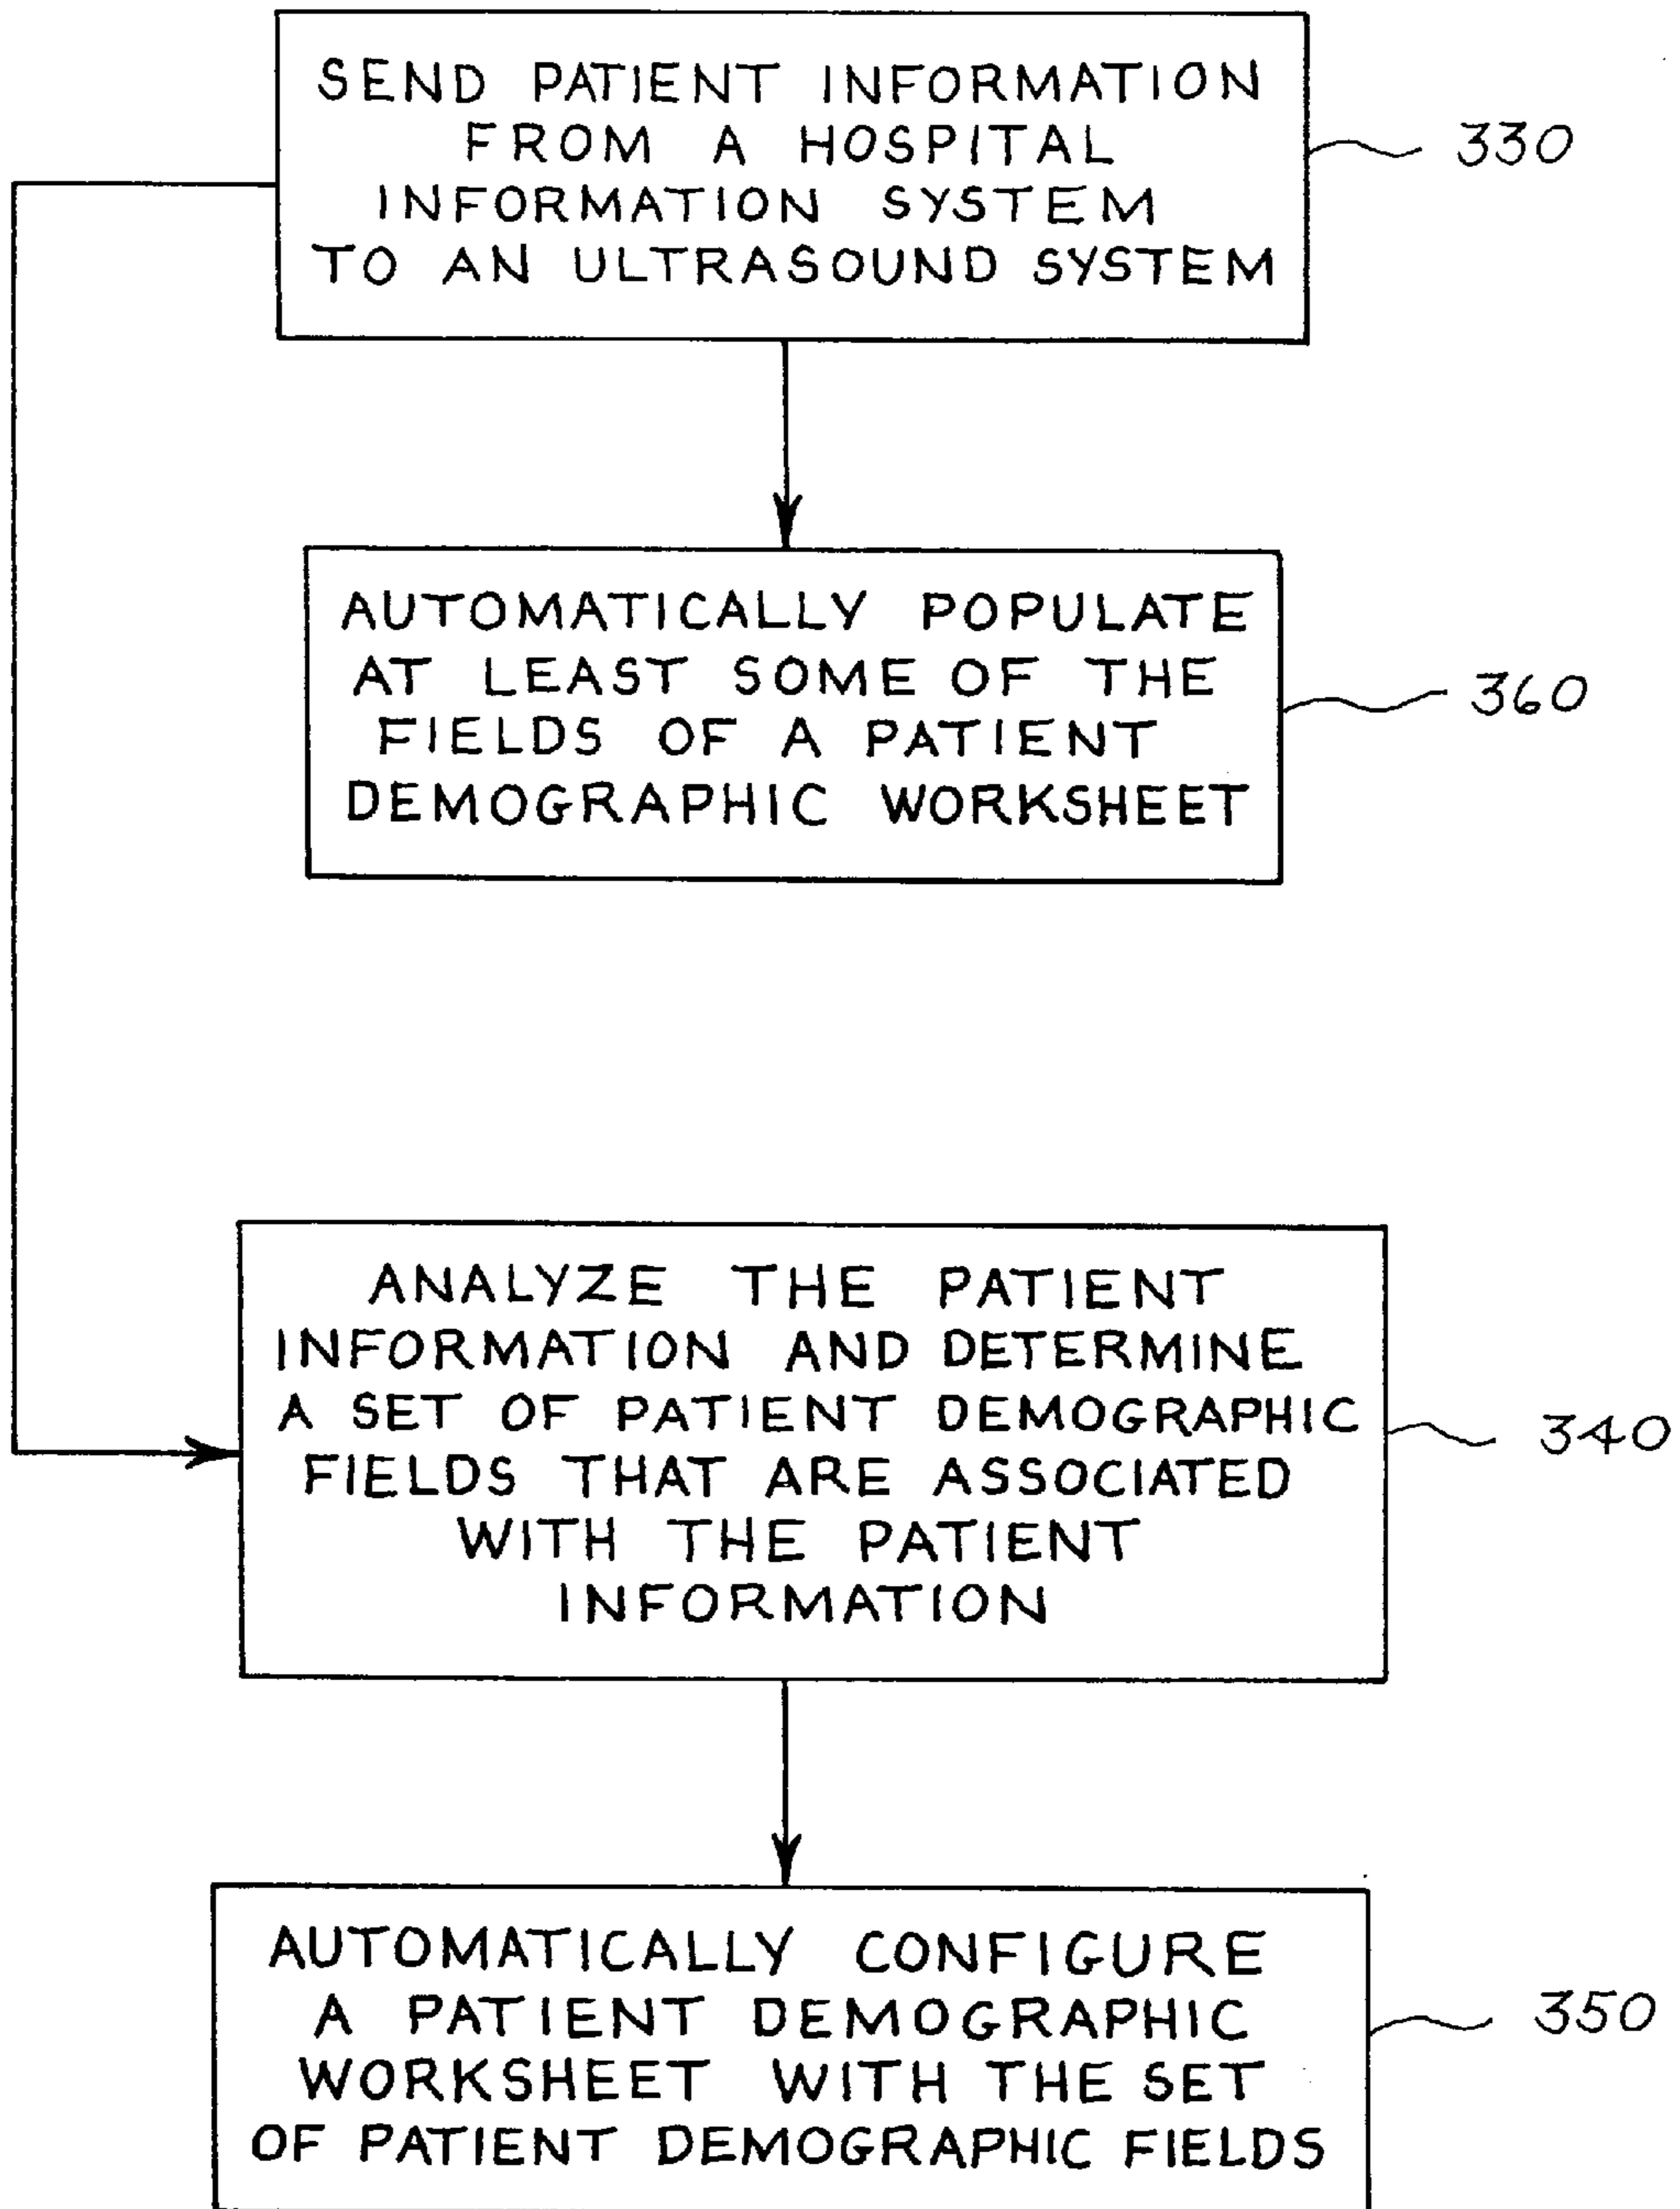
SEND PATIENT INFORMATION FROM A HOSPITAL INFORMATION SYSTEM TO AN ULTRASOUND SYSTEM

330

AUTOMATICALLY POPULATE AT LEAST SOME OF THE FIELDS OF A PATIENT DEMOGRAPHIC WORKSHEET

360

ANALYZE THE PATIENT INFORMATION AND DETERMINE A SET OF PATIENT DEMOGRAPHIC FIELDS THAT ARE ASSOCIATED WITH THE PATIENT INFORMATION

340

AUTOMATICALLY CONFIGURE A PATIENT DEMOGRAPHIC WORKSHEET WITH THE SET OF PATIENT DEMOGRAPHIC FIELDS

350